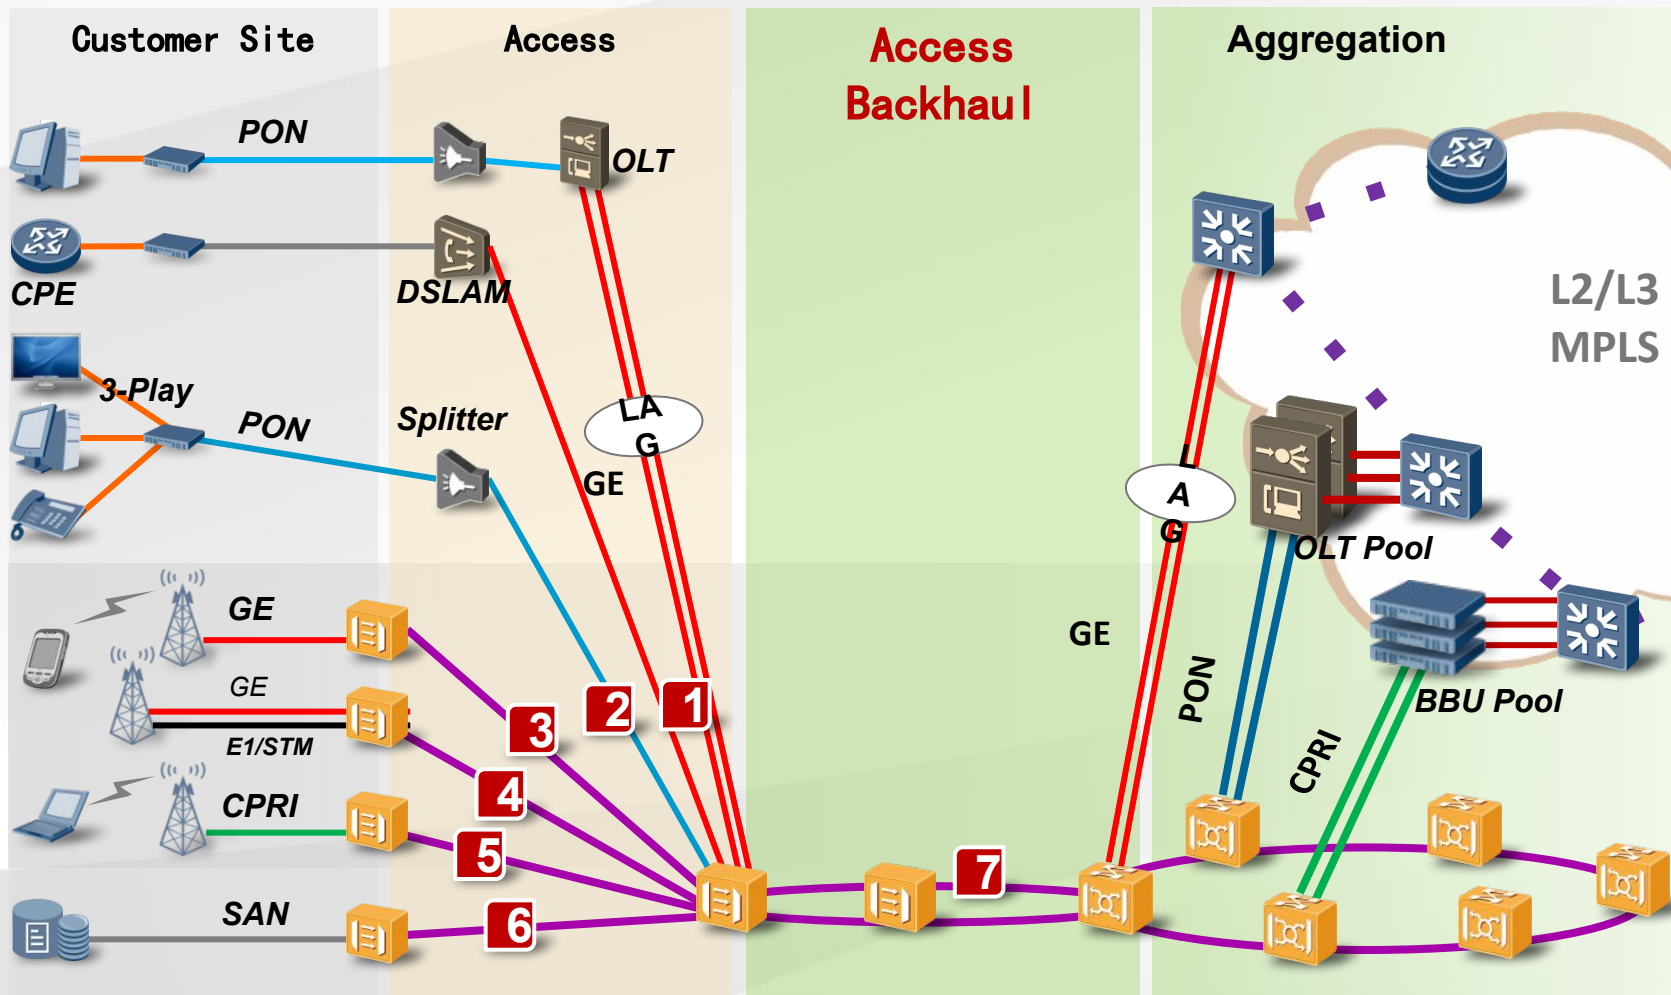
Customer Site

Access

Access Backhaul

Aggregation

PON

OLT

CPE

DSLAM

L2/L3 MPLS

3-Play

PON

Splitter

LA G

GE

L A G

OLT Pool

GE

GE

GE

PON

E1/STM

CPRI

BBU Pool

CPRI

SAN

1

2

3

4

5

6

7